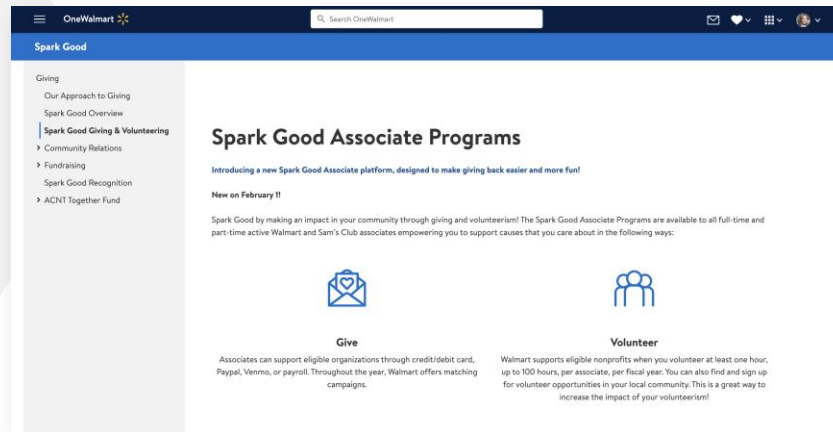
OneWalmart

Search OneWalmart

Spark Good

Giving
Our Approach to Giving
Spark Good Overview
Spark Good Giving & Volunteering
Community Relations
Fundraising
Spark Good Recognition
ACNT Together Fund

Spark Good Associate Programs

Introducing a new Spark Good Associate platform, designed to make giving back easier and more fun!

New on February 1!

Spark Good by making an impact in your community through giving and volunteerism! The Spark Good Associate Programs are available to all full-time and part-time active Walmart and Sam's Club associates empowering you to support causes that you care about in the following ways:

Give

Associates can support eligible organizations through credit/debit card, Paypal, Venmo, or payroll. Throughout the year, Walmart offers matching campaigns.

Volunteer

Walmart supports eligible nonprofits when you volunteer at least one hour, up to 100 hours, per associate, per fiscal year. You can also find and sign up for volunteer opportunities in your local community. This is a great way to increase the impact of your volunteerism!